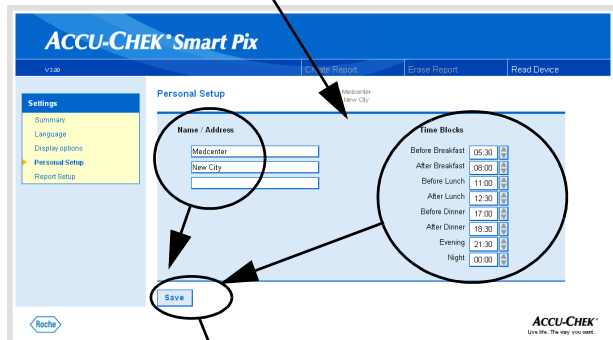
ACCU-CHEK® Smart Pix

V 3.00

Create Report | Erase Report | Read Device

Settings

Summary
Language
Display options
Personal Setup
Report Setup

Personal Setup

Medcenter
New City

Name / Address

Medcenter
New City

Time Blocks

| | |
|---|---|
| Before Breakfast | 05:30 |
| After Breakfast | 08:00 |
| Before Lunch | 11:00 |
| After Lunch | 12:30 |
| Before Dinner | 17:00 |
| After Dinner | 18:30 |
| Evening | 21:30 |
| Night | 00:00 |

Save

Roche

ACCU-CHEK®
Live life. The way you want.